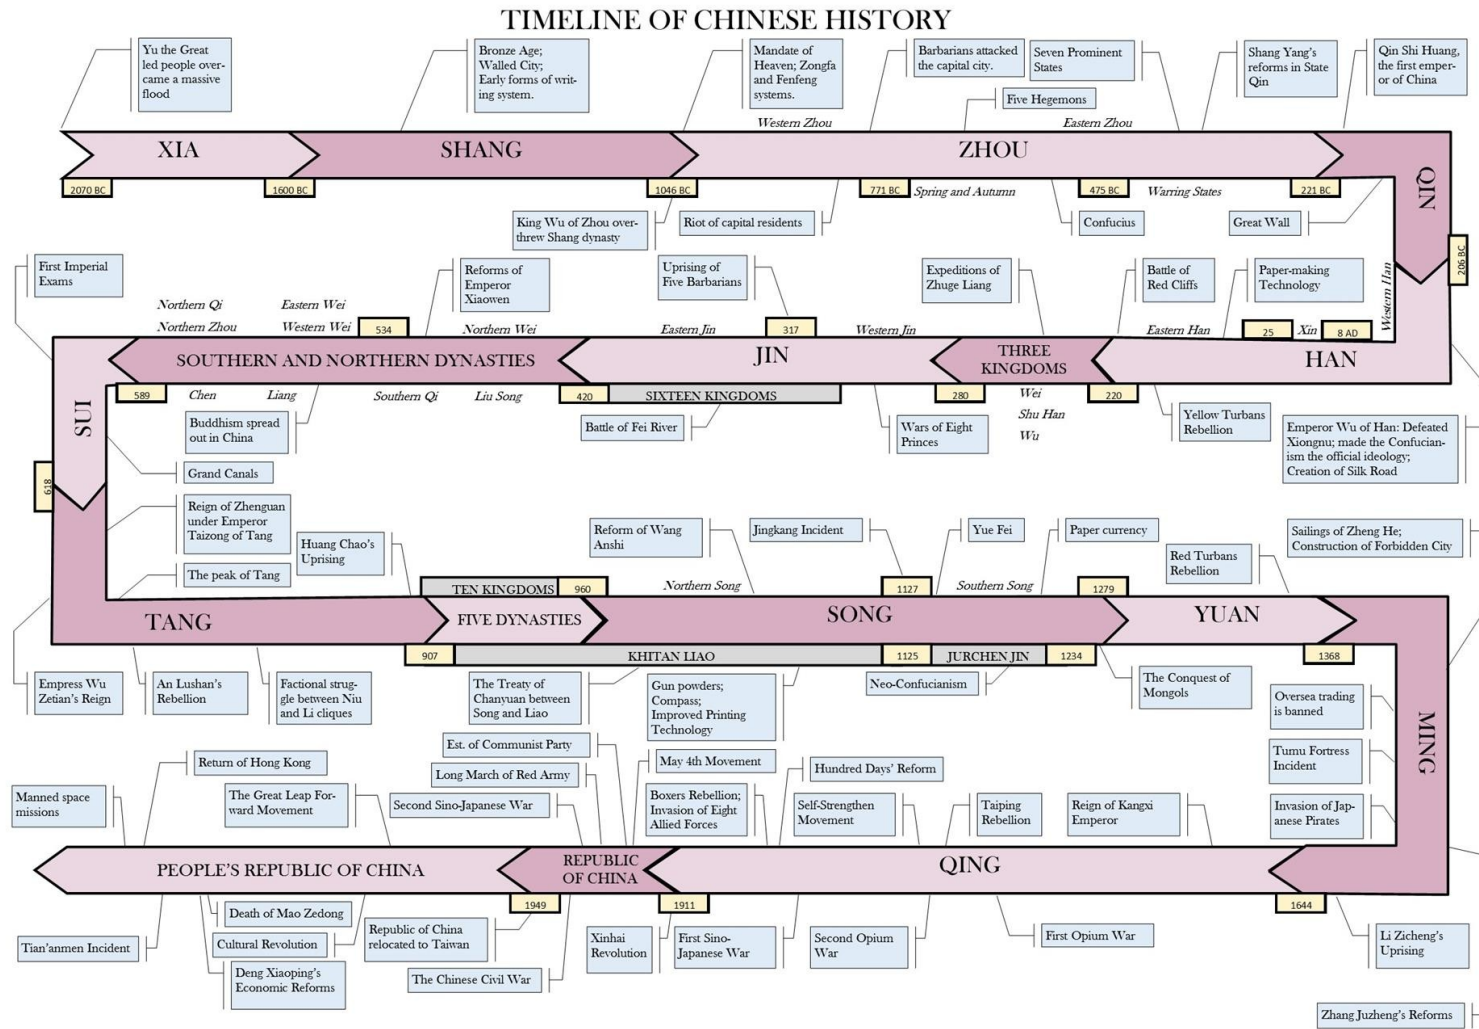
TIMELINE OF CHINESE HISTORY

Yu the Great led people overcame a massive flood

Bronze Age; Walled City; Early forms of writing system.

Mandate of Heaven; Zongfa and Fenfeng systems.

Barbarians attacked the capital city.

Seven Prominent States

Shang Yang's reforms in State Qin

Qin Shi Huang, the first emperor of China

Five Hegemons

Western Zhou

Eastern Zhou

XIA

SHANG

ZHOU

QIN

2070 BC

1600 BC

1046 BC

771 BC

Spring and Autumn

475 BC

Warring States

221 BC

King Wu of Zhou overthrew Shang dynasty

Riot of capital residents

Confucius

Great Wall

206 BC

First Imperial Exams

Reforms of Emperor Xiaowen

Uprising of Five Barbarians

Expeditions of Zhuge Liang

Battle of Red Cliffs

Paper-making Technology

Western Han

Northern Qi

Eastern Wei

Northern Zhou

Western Wei

534

Northern Wei

Eastern Jin

317

Western Jin

Eastern Han

25

Xin

8 AD

SOUTHERN AND NORTHERN DYNASTIES

JIN

THREE KINGDOMS

HAN

SUI

589

Chen

Liang

Southern Qi

Liu Song

420

SIXTEEN KINGDOMS

280

Wei

220

Shu Han

Wu

Buddhism spread out in China

Battle of Fei River

Wars of Eight Princes

Yellow Turbans Rebellion

Emperor Wu of Han: Defeated Xiongnu; made the Confucianism the official ideology; Creation of Silk Road

Grand Canals

618

Reign of Zhenguan under Emperor Taizong of Tang

Huang Chao's Uprising

Reform of Wang Anshi

Jingkang Incident

Yue Fei

Paper currency

Red Turbans Rebellion

Sailings of Zheng He; Construction of Forbidden City

The peak of Tang

TEN KINGDOMS

960

Northern Song

1127

Southern Song

1279

TANG

FIVE DYNASTIES

SONG

YUAN

907

KHITAN LIAO

1125

JURCHEN JIN

1234

1368

Empress Wu Zetian's Reign

An Lushan's Rebellion

Factional struggle between Niu and Li cliques

The Treaty of Chanyuan between Song and Liao

Gun powders; Compass; Improved Printing Technology

Neo-Confucianism

The Conquest of Mongols

Oversea trading is banned

MING

Est. of Communist Party

Long March of Red Army

May 4th Movement

Hundred Days' Reform

Tumu Fortress Incident

Return of Hong Kong

Manned space missions

The Great Leap Forward Movement

Second Sino-Japanese War

Boxers Rebellion; Invasion of Eight Allied Forces

Self-Strengthen Movement

Taiping Rebellion

Reign of Kangxi Emperor

Invasion of Japanese Pirates

PEOPLE'S REPUBLIC OF CHINA

REPUBLIC OF CHINA

QING

1949

1911

1644

Death of Mao Zedong

Cultural Revolution

Tian'anmen Incident

Deng Xiaoping's Economic Reforms

Republic of China relocated to Taiwan

The Chinese Civil War

Xinhai Revolution

First Sino-Japanese War

Second Opium War

First Opium War

Li Zicheng's Uprising

Zhang Juzheng's Reforms